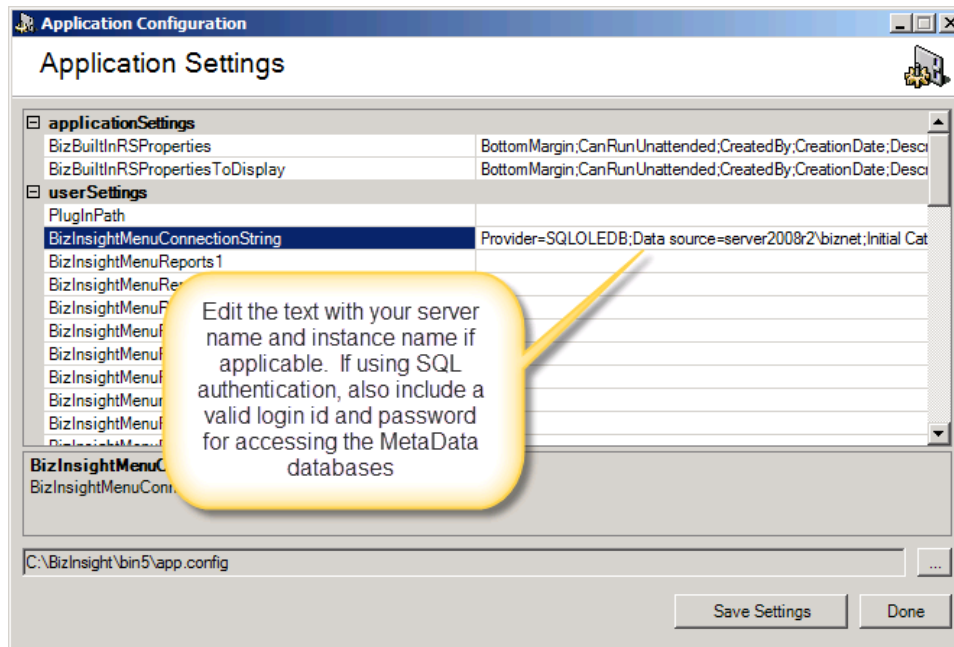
Application Configuration

Application Settings

⊟ applicationSettings

| | |
|---|---|
| BizBuiltInRSProperties | BottomMargin;CanRunUnattended;CreatedBy;CreationDate;Descr |
| BizBuiltInRSPropertiesToDisplay | BottomMargin;CanRunUnattended;CreatedBy;CreationDate;Descr |

⊟ userSettings

| | |
|---|---|
| PlugInPath | |
| BizInsightMenuConnectionString | Provider=SQLOLEDB;Data source=server2008r2\biznet;Initial Cat |
| BizInsightMenuReports1 | |
| BizInsightMenuRe | |
| BizInsightMenuR | |
| BizInsightMenuR | |
| BizInsightMenuR | |
| BizInsightMenuR | |
| BizInsightMenur | |
| BizInsightMenuR | |

Edit the text with your server name and instance name if applicable. If using SQL authentication, also include a valid login id and password for accessing the MetaData databases

BizInsightMenuC

BizInsightMenuConn

C:\BizInsight\bin5\app.config

...

Save Settings

Done